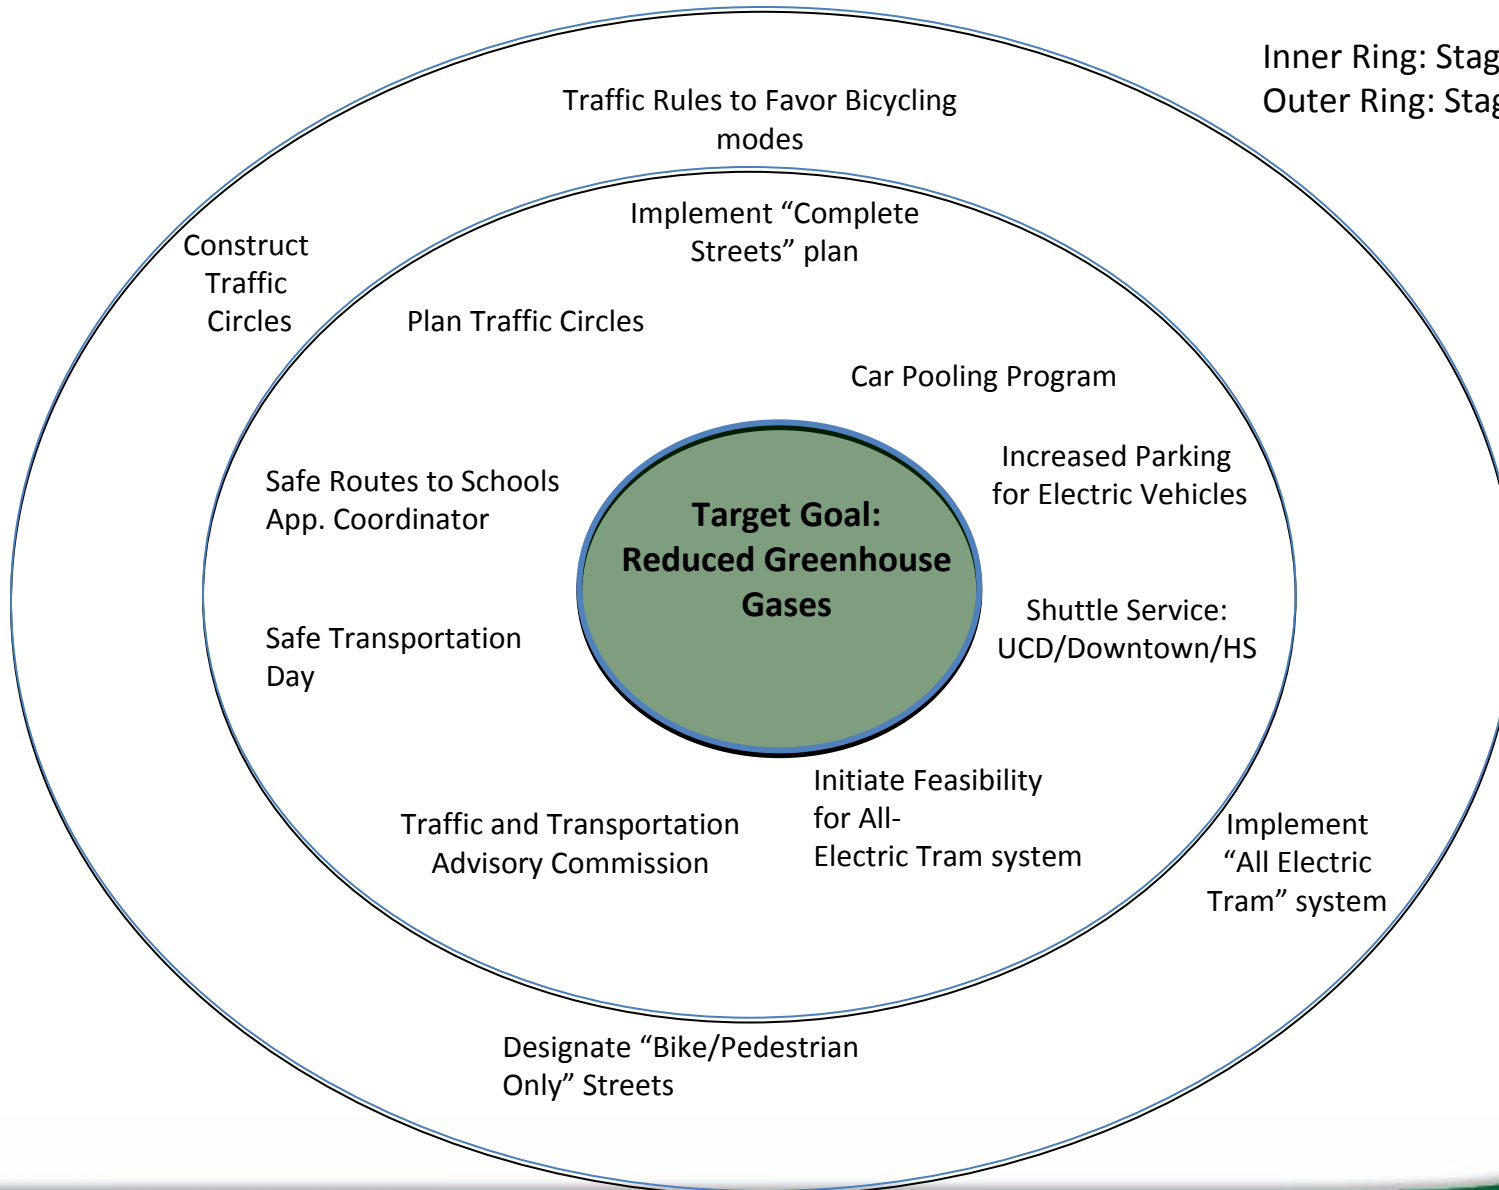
Inner Ring: Stag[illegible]
Outer Ring: Stag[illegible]

Traffic Rules to Favor Bicycling modes

Construct Traffic Circles

Implement “Complete Streets” plan

Plan Traffic Circles

Car Pooling Program

Safe Routes to Schools App. Coordinator

Increased Parking for Electric Vehicles

Target Goal: Reduced Greenhouse Gases

Shuttle Service: UCD/Downtown/HS

Safe Transportation Day

Initiate Feasibility for All-Electric Tram system

Traffic and Transportation Advisory Commission

Implement “All Electric Tram” system

Designate “Bike/Pedestrian Only” Streets